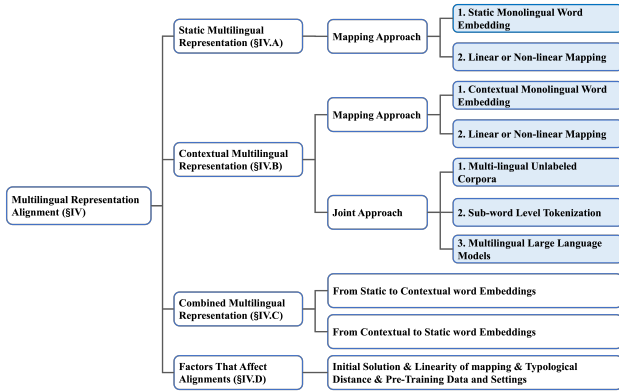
Multilingual Representation Alignment (§IV)

Static Multilingual Representation (§IV.A)

Mapping Approach

1. Static Monolingual Word Embedding

2. Linear or Non-linear Mapping

Contextual Multilingual Representation (§IV.B)

Mapping Approach

1. Contextual Monolingual Word Embedding

2. Linear or Non-linear Mapping

Joint Approach

1. Multi-lingual Unlabeled Corpora

2. Sub-word Level Tokenization

3. Multilingual Large Language Models

Combined Multilingual Representation (§IV.C)

From Static to Contextual word Embeddings

From Contextual to Static word Embeddings

Factors That Affect Alignments (§IV.D)

Initial Solution & Linearity of mapping & Typological Distance & Pre-Training Data and Settings